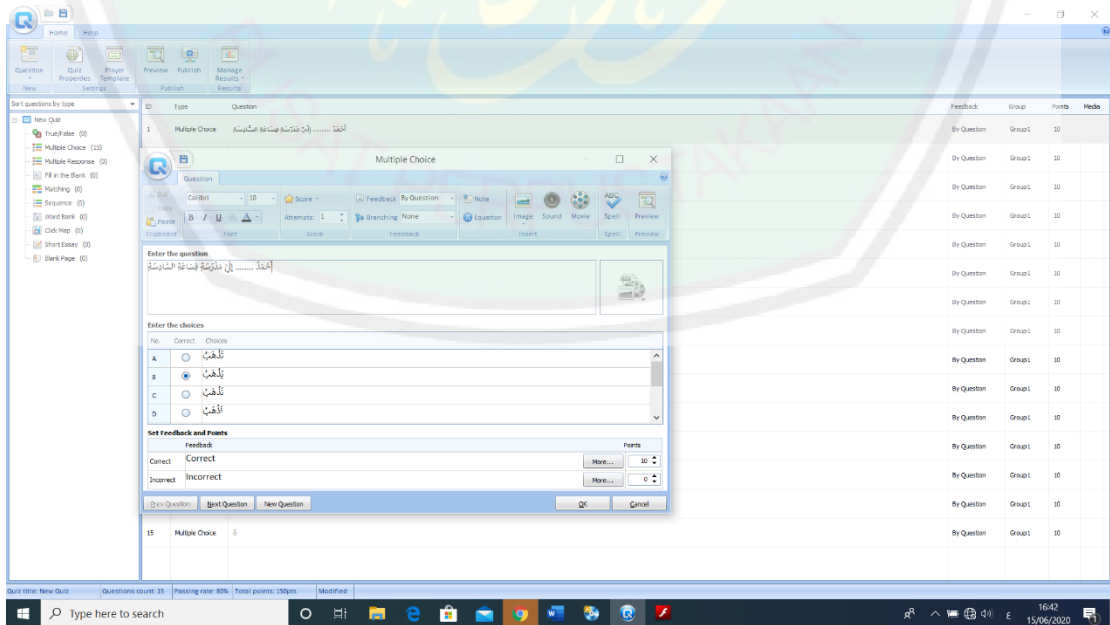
Home Help

Question New
Quiz Properties
Player Template
Settings
Preview Publish
Publish
Manage Results
Results

Sort questions by type

New Quiz
True/False (0)
Multiple Choice (15)
Multiple Response (0)
Fill in the Blank (0)
Matching (0)
Sequence (0)
Word Bank (0)
Click Map (0)
Short Essay (0)
Blank Page (0)

| ID | Type | Question | Feedback | Group | Points | Media |
|---|---|---|---|---|---|---|
| 1 | Multiple Choice | أحْمَدُ ....... إِلَى مَدْرَسَةٍ فِيْ سَاعَةِ السَّادِسَةِ | By Question | Group1 | 10 | |
| | | | By Question | Group1 | 10 | |
| | | | By Question | Group1 | 10 | |
| | | | By Question | Group1 | 10 | |
| | | | By Question | Group1 | 10 | |
| | | | By Question | Group1 | 10 | |
| | | | By Question | Group1 | 10 | |
| | | | By Question | Group1 | 10 | |
| | | | By Question | Group1 | 10 | |
| | | | By Question | Group1 | 10 | |
| | | | By Question | Group1 | 10 | |
| | | | By Question | Group1 | 10 | |
| | | | By Question | Group1 | 10 | |
| | | | By Question | Group1 | 10 | |
| 15 | Multiple Choice | | By Question | Group1 | 10 | |

Multiple Choice

Question

Cut
Copy
Paste
Clipboard
Calibri 10
B I U A
Font
Score
Attempts: 1
Score
Feedback By Question
Branching None
Feedback
Note
Equation
Image Sound Movie
Insert
Spell
Spell
Preview
Preview

Enter the question
أحْمَدُ ....... إِلَى مَدْرَسَةٍ فِيْ سَاعَةِ السَّادِسَةِ

Enter the choices
| No. | Correct | Choices |
|---|---|---|
| A | ○ | تَذْهَبُ |
| B | ● | يَذْهَبُ |
| C | ○ | نَذْهَبُ |
| D | ○ | أَذْهَبُ |

Set Feedback and Points
| | Feedback | | Points |
|---|---|---|---|
| Correct | Correct | More... | 10 |
| Incorrect | Incorrect | More... | 0 |

Prev Question Next Question New Question OK Cancel

Quiz title: New Quiz Questions count: 15 Passing rate: 80% Total points: 150pts Modified

Type here to search

16:42
15/06/2020